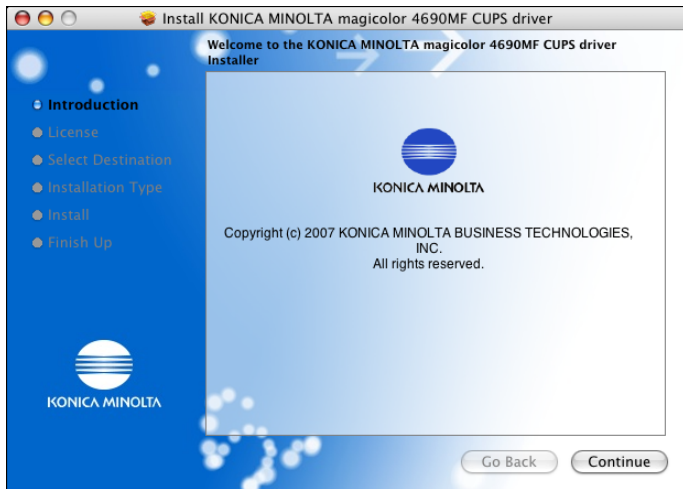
Install KONICA MINOLTA magicolor 4690MF CUPS driver

Welcome to the KONICA MINOLTA magicolor 4690MF CUPS driver Installer

Introduction
License
Select Destination
Installation Type
Install
Finish Up

KONICA MINOLTA

Copyright (c) 2007 KONICA MINOLTA BUSINESS TECHNOLOGIES, INC.
All rights reserved.

KONICA MINOLTA

Go Back
Continue